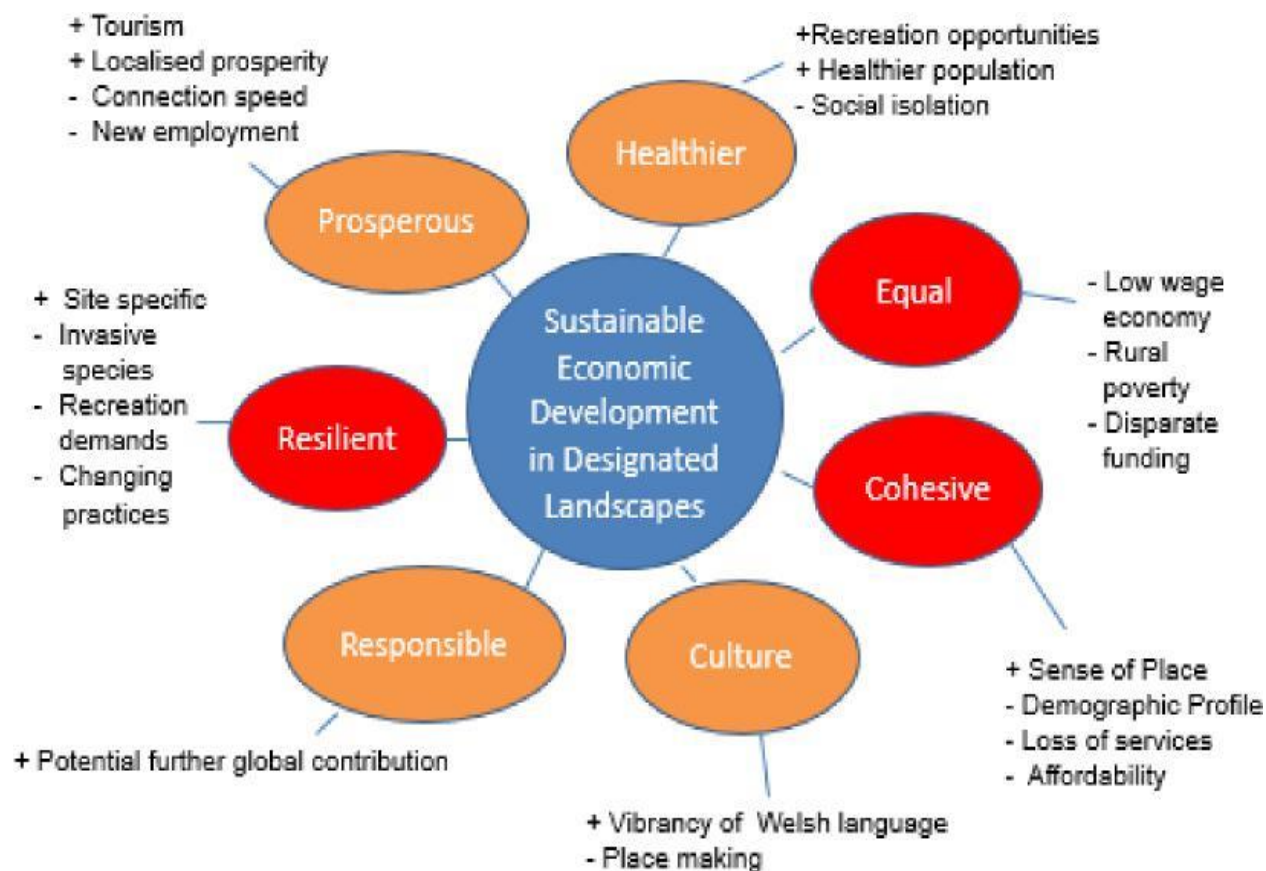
+ Tourism
+ Localised prosperity
- Connection speed
- New employment

Prosperous

+Recreation opportunities
+ Healthier population
- Social isolation

Healthier

Equal

- Low wage economy
- Rural poverty
- Disparate funding

+ Site specific
- Invasive species
- Recreation demands
- Changing practices

Resilient

Sustainable Economic Development in Designated Landscapes

Cohesive

+ Sense of Place
- Demographic Profile
- Loss of services
- Affordability

Responsible

+ Potential further global contribution

Culture

+ Vibrancy of Welsh language
- Place making